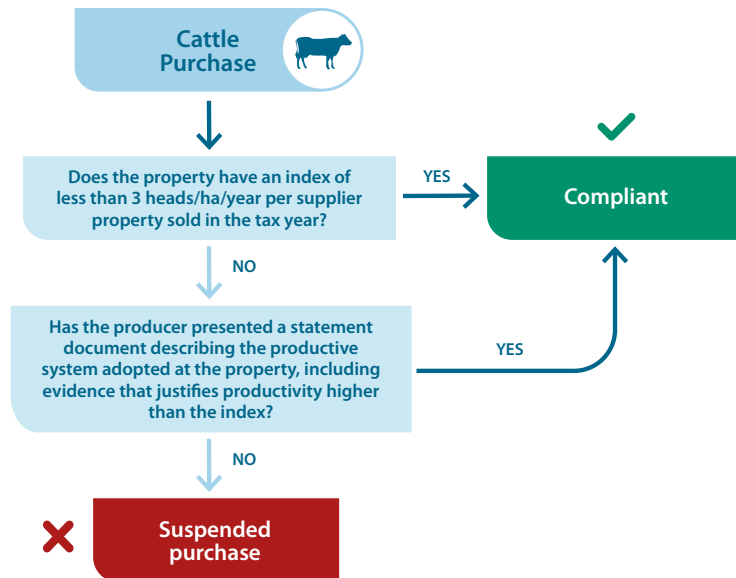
Cattle Purchase

Does the property have an index of less than 3 heads/ha/year per supplier property sold in the tax year?

YES

Compliant

NO

Has the producer presented a statement document describing the productive system adopted at the property, including evidence that justifies productivity higher than the index?

YES

NO

Suspended purchase